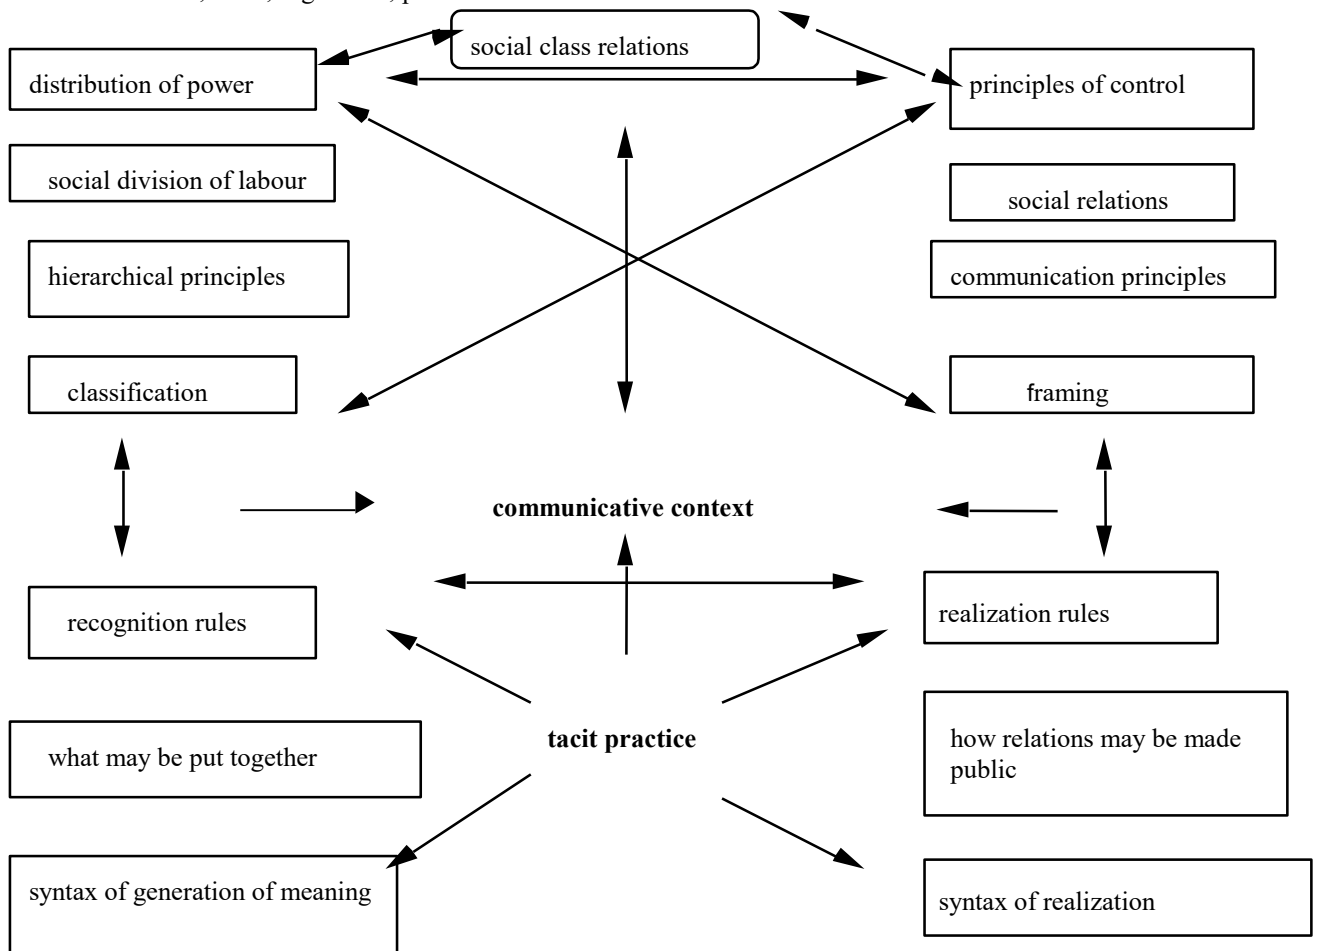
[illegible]

social class relations

distribution of power

principles of control

social division of labour

social relations

hierarchical principles

communication principles

classification

framing

communicative context

recognition rules

realization rules

tacit practice

what may be put together

how relations may be made public

syntax of generation of meaning

syntax of realization